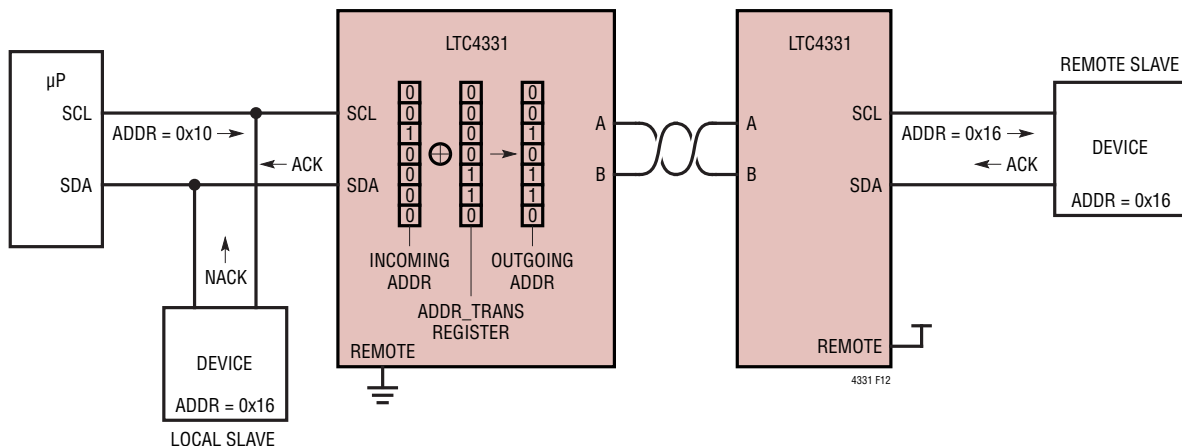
µP
SCL
SDA
ADDR = 0x10 →
← ACK
NACK
DEVICE
ADDR = 0x16
LOCAL SLAVE

LTC4331
SCL
SDA
0 0 1 0 0 0 0
⊕
0 0 0 0 1 1 0
→
0 0 1 0 1 1 0
INCOMING ADDR
OUTGOING ADDR
ADDR_TRANS REGISTER
A
B
REMOTE

LTC4331
A
B
SCL
SDA
REMOTE

REMOTE SLAVE
ADDR = 0x16 →
← ACK
DEVICE
ADDR = 0x16

4331 F12